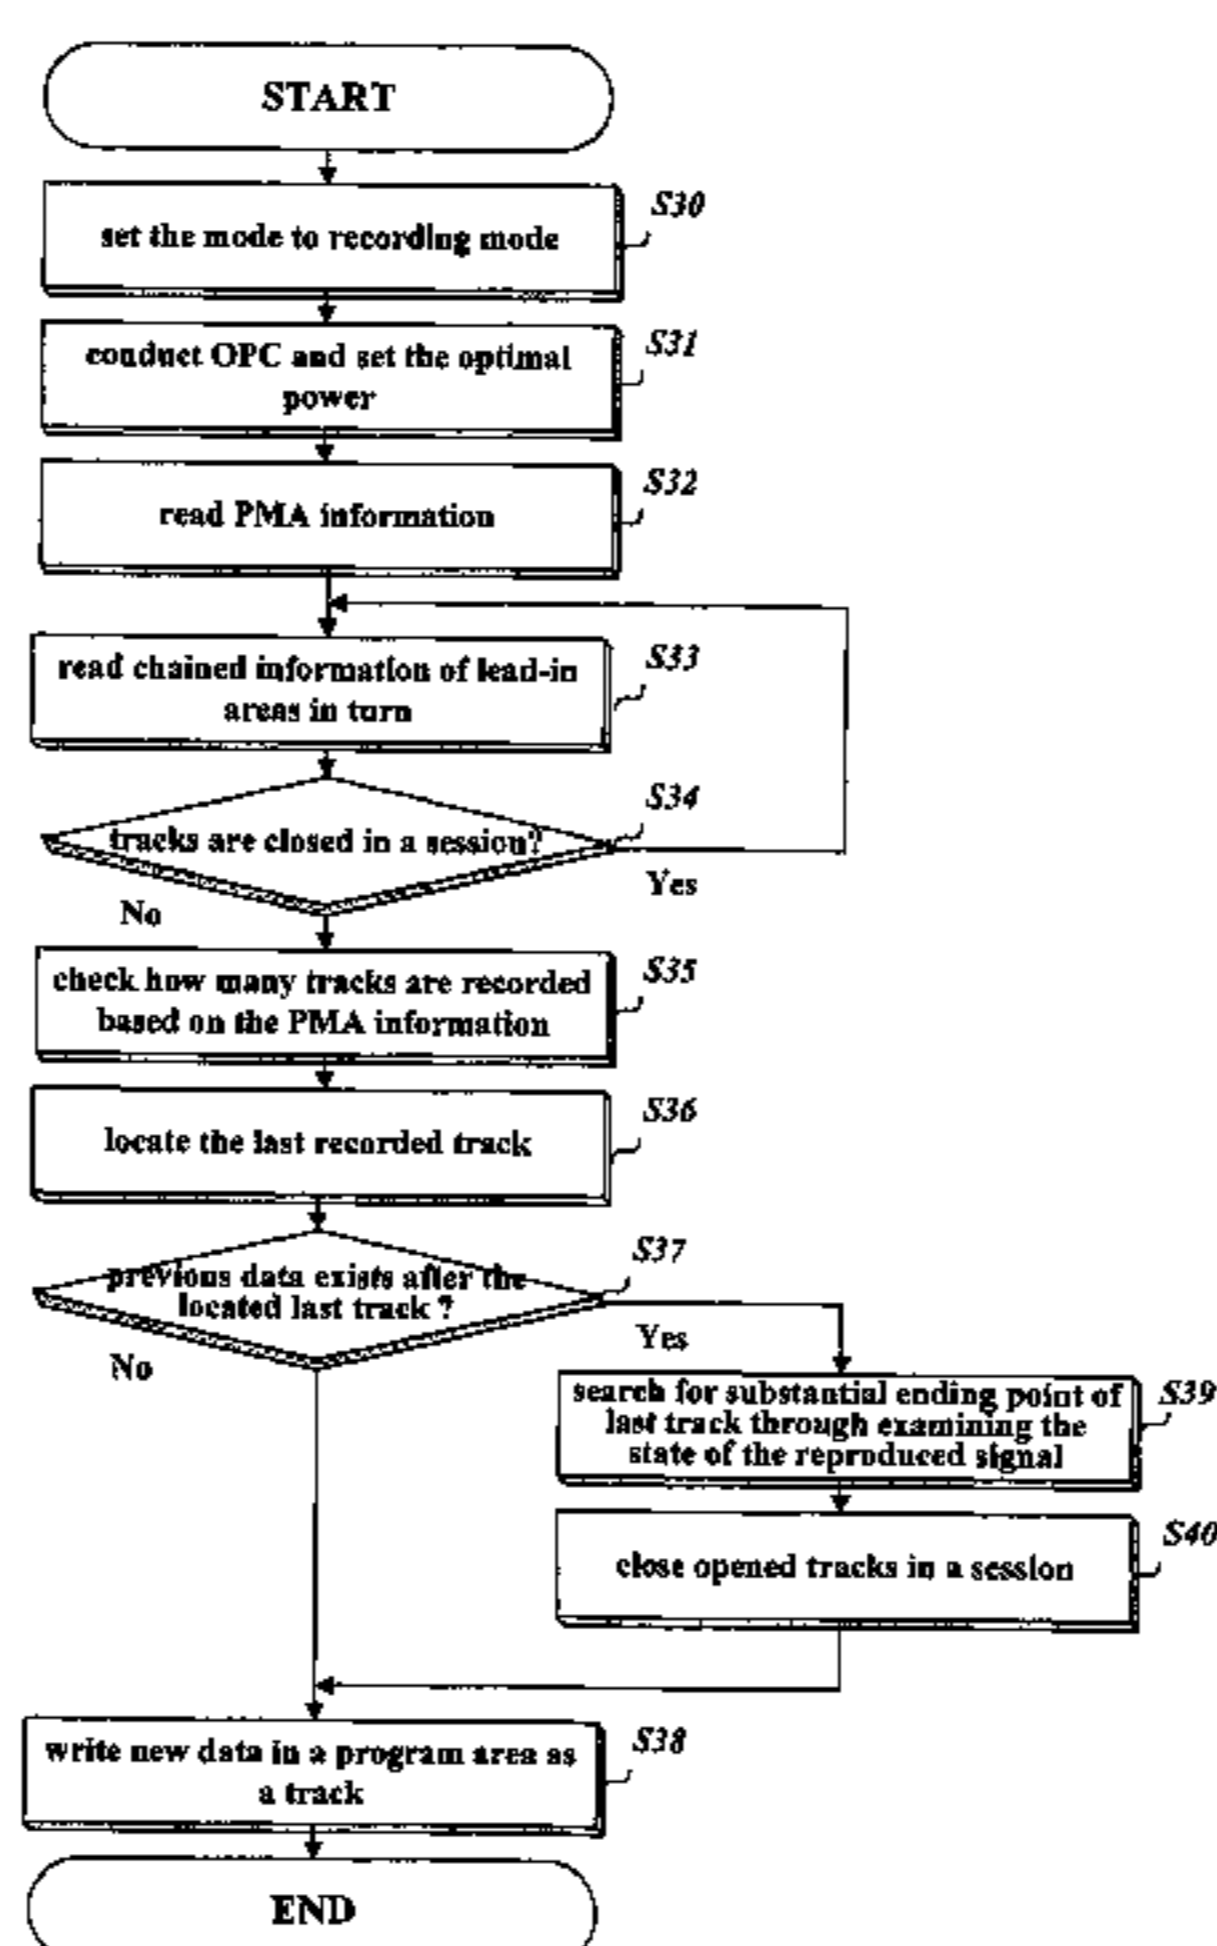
START

set the mode to recording mode

S30

conduct OPC and set the optimal power

S31

read PMA information

S32

read chained information of lead-in areas in turn

S33

tracks are closed in a session?

S34

Yes

No

check how many tracks are recorded based on the PMA information

S35

locate the last recorded track

S36

previous data exists after the located last track ?

S37

Yes

No

search for substantial ending point of last track through examining the state of the reproduced signal

S39

close opened tracks in a session

S40

write new data in a program area as a track

S38

END